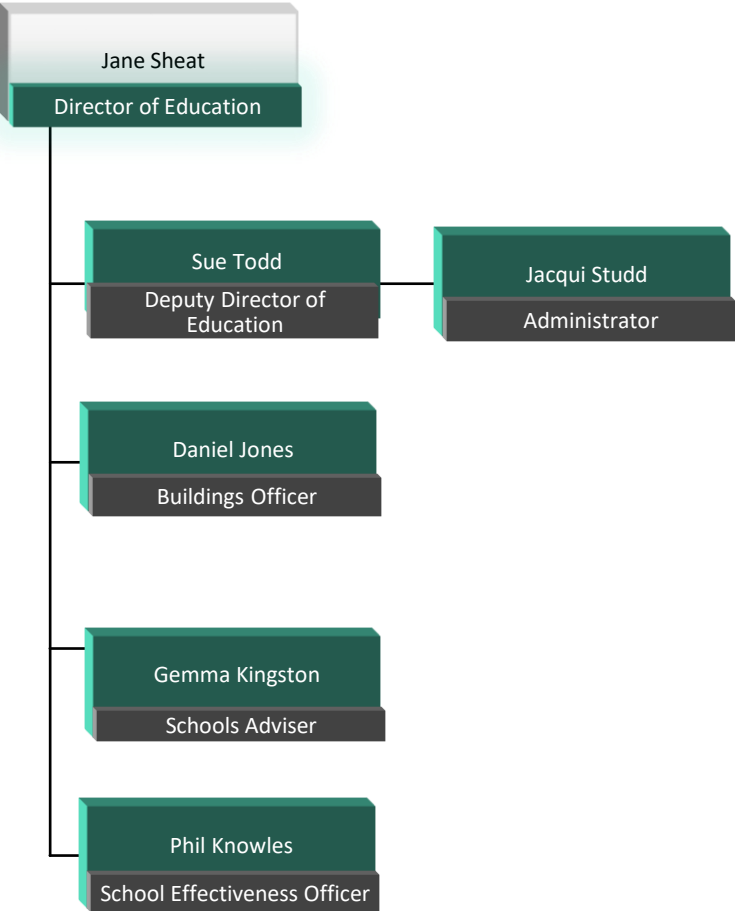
Jane Sheat
Director of Education

Sue Todd
Deputy Director of Education

Jacqui Studd
Administrator

Daniel Jones
Buildings Officer

Gemma Kingston
Schools Adviser

Phil Knowles
School Effectiveness Officer